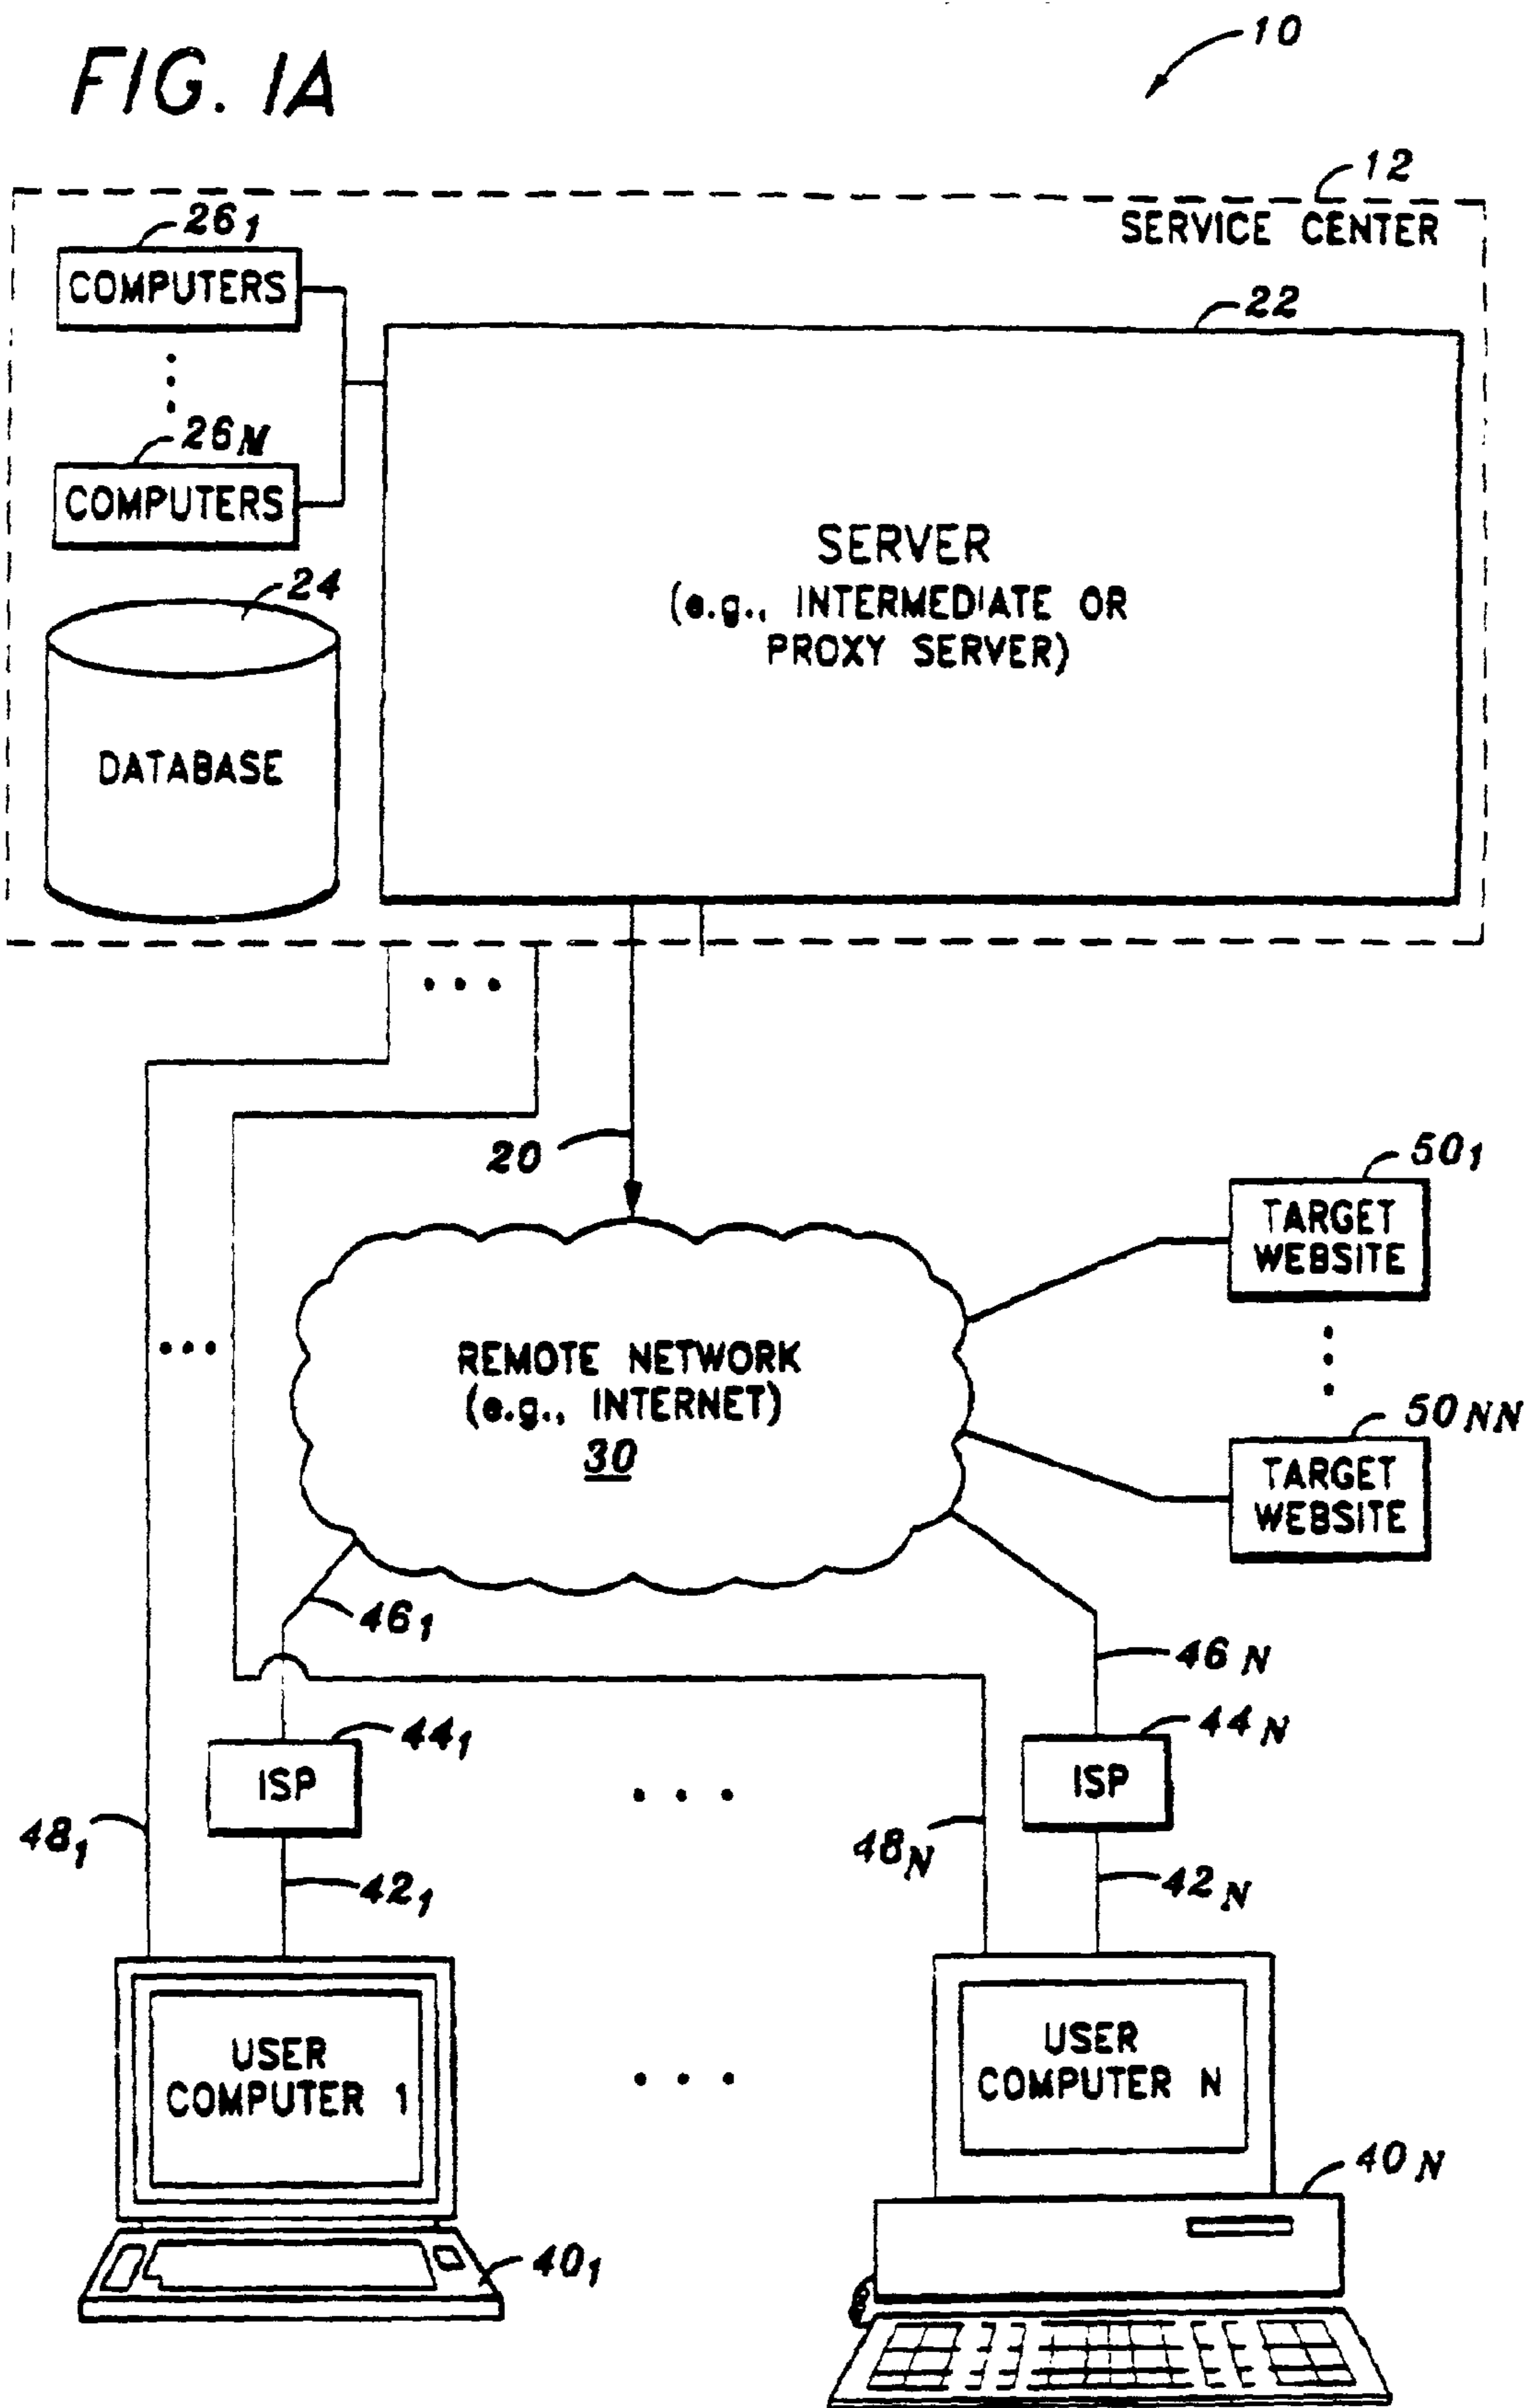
FIG. 1A

10

12
SERVICE CENTER

$26_1$
COMPUTERS

$26_N$
COMPUTERS

22

SERVER
(e.g., INTERMEDIATE OR PROXY SERVER)

24

DATABASE

20

REMOTE NETWORK
(e.g., INTERNET)
30

$50_1$
TARGET WEBSITE

$50_{NN}$
TARGET WEBSITE

$46_1$

$46_N$

$44_1$
ISP

$44_N$
ISP

$48_1$

$48_N$

$42_1$

$42_N$

USER COMPUTER 1

USER COMPUTER N

$40_1$

$40_N$